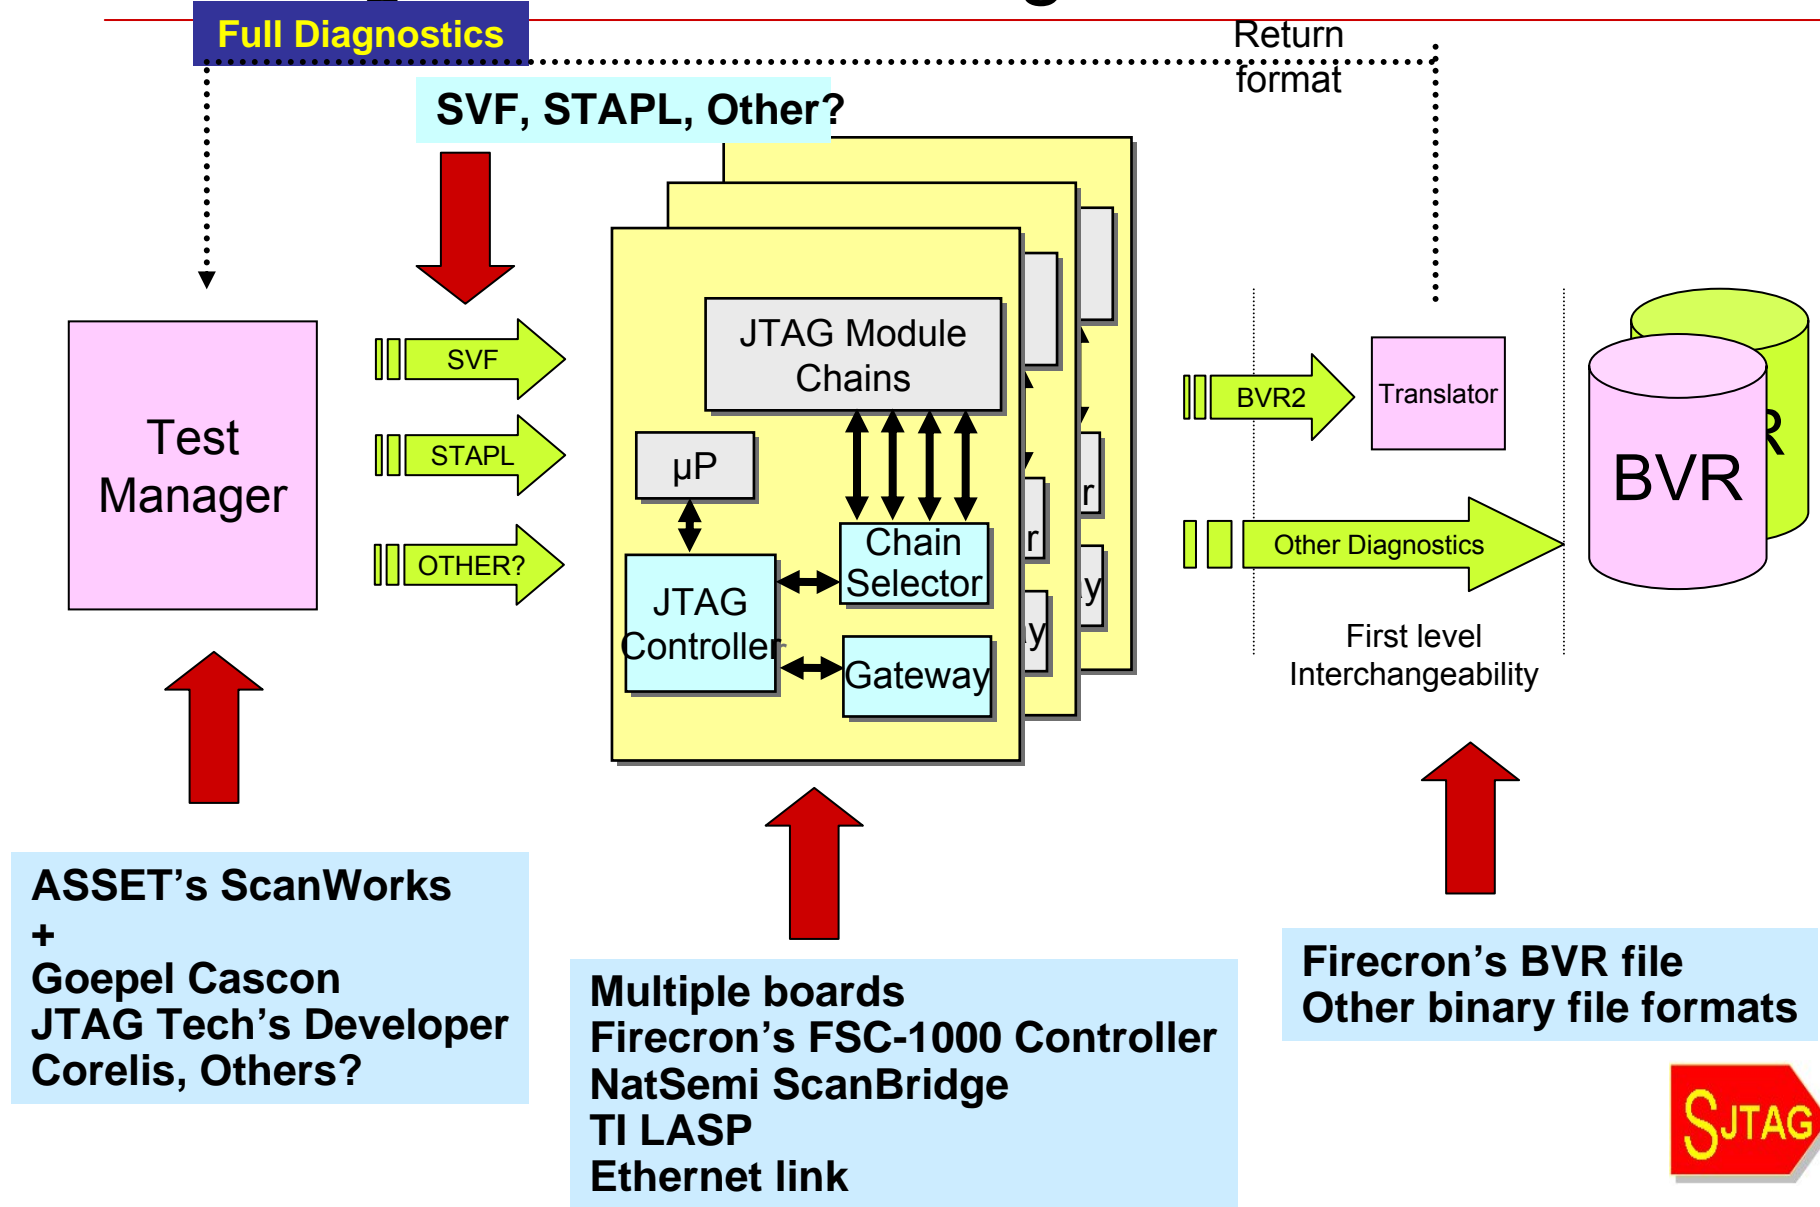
Full Diagnostics

Return format

SVF, STAPL, Other?

Test Manager

SVF

STAPL

OTHER?

JTAG Module Chains

μP

Chain Selector

JTAG Controller

Gateway

BVR2

Translator

Other Diagnostics

BVR

First level Interchangeability

ASSET's ScanWorks
+
Goepel Cascon
JTAG Tech's Developer
Corelis, Others?

Multiple boards
Firecron's FSC-1000 Controller
NatSemi ScanBridge
TI LASP
Ethernet link

Firecron's BVR file
Other binary file formats

SJTAG